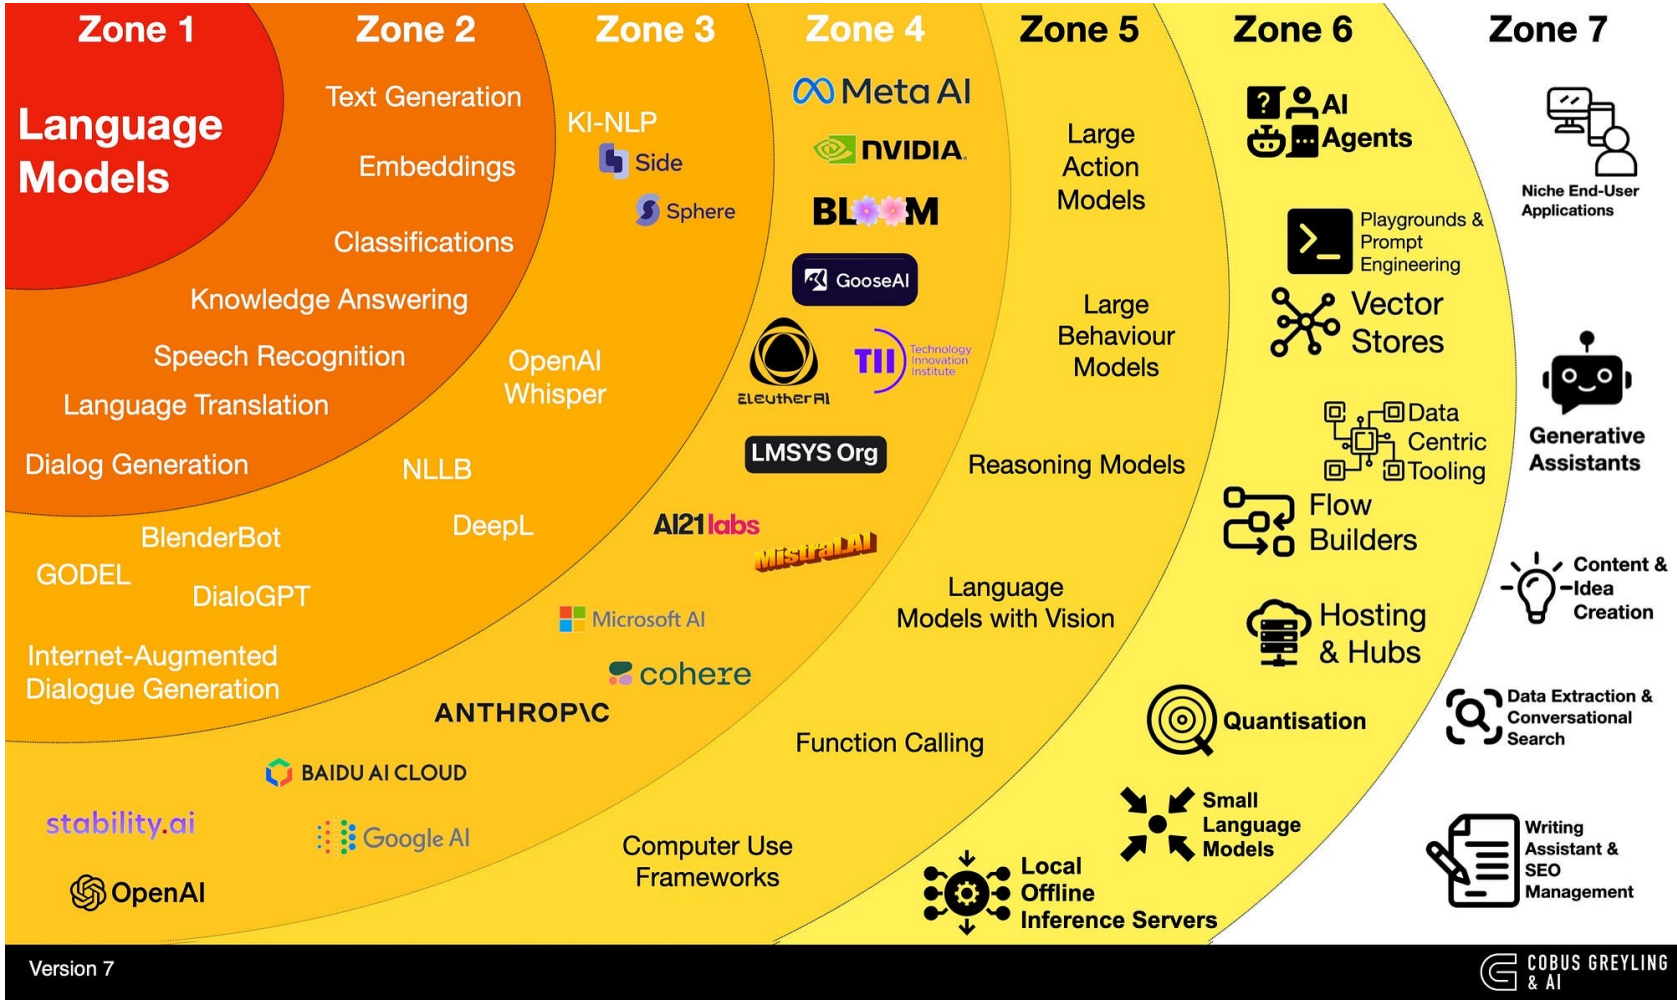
Zone 1
Zone 2
Zone 3
Zone 4
Zone 5
Zone 6
Zone 7

Language Models

Text Generation
Embeddings
Classifications
Knowledge Answering
Speech Recognition
Language Translation
Dialog Generation

KI-NLP
Side
Sphere

OpenAI Whisper

NLLB

DeepL

BlenderBot
GODEL
DialoGPT
Internet-Augmented Dialogue Generation

Meta AI
NVIDIA
BLOOM
GooseAI
EleutherAI
TII Technology Innovation Institute
LMSYS Org
AI21labs
MistralAI
Microsoft AI
cohere
ANTHROPIC
BAIDU AI CLOUD
stability.ai
Google AI
OpenAI

Large Action Models
Large Behaviour Models
Reasoning Models
Language Models with Vision
Function Calling
Computer Use Frameworks

AI Agents
Playgrounds & Prompt Engineering
Vector Stores
Data Centric Tooling
Flow Builders
Hosting & Hubs
Quantisation
Small Language Models
Local Offline Inference Servers

Niche End-User Applications
Generative Assistants
Content & Idea Creation
Data Extraction & Conversational Search
Writing Assistant & SEO Management

Version 7
COBUS GREYLING & AI